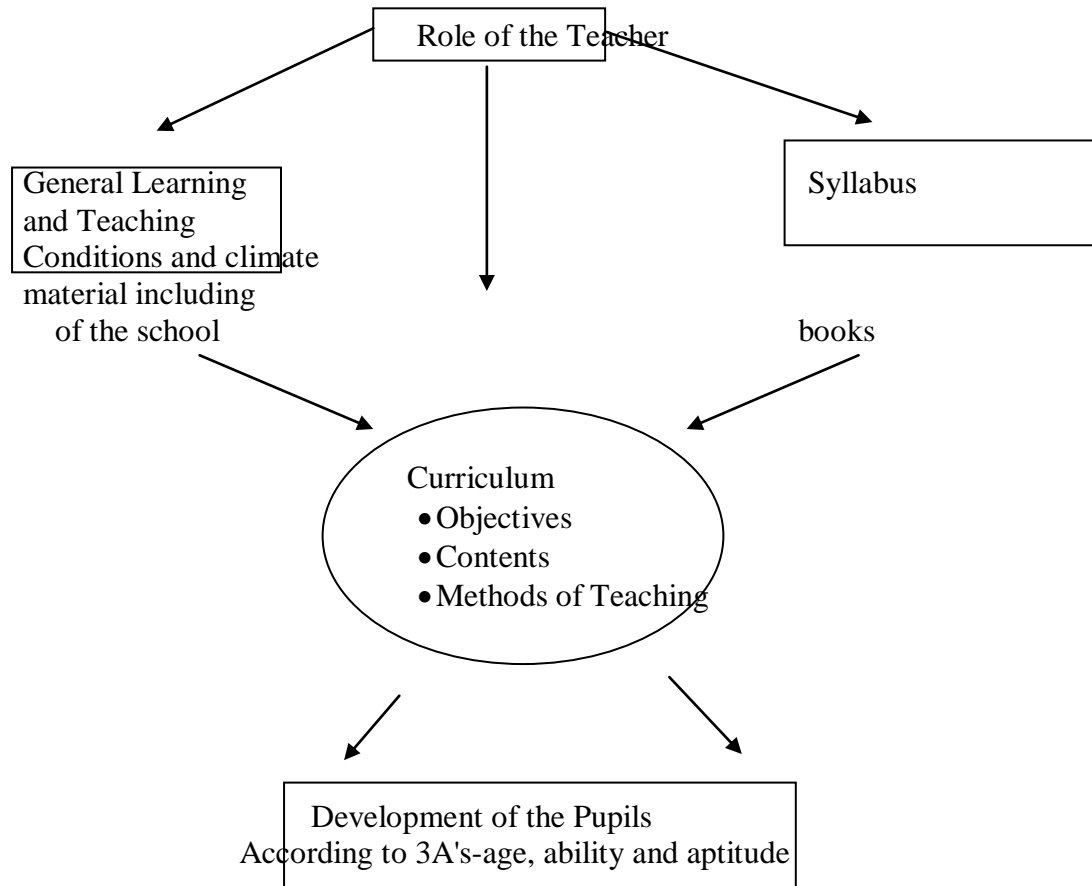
Role of the Teacher

General Learning and Teaching Conditions and climate material including of the school

Syllabus

books

Curriculum
• Objectives
• Contents
• Methods of Teaching

Development of the Pupils
According to 3A's-age, ability and aptitude